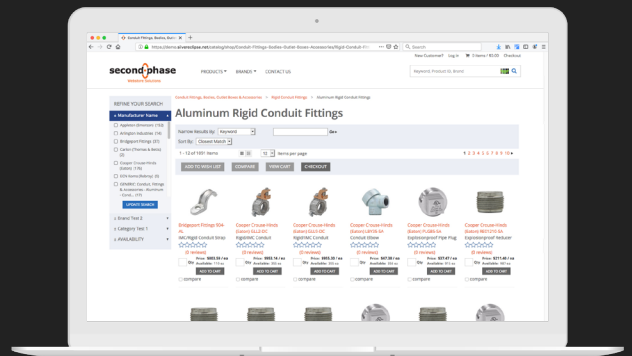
Conduit Fittings, Bodies, Outlet B... ×   +

https://demo.alvarecphase.net/catalog/shop/Conduit-Fittings-Bodies-Outlet-Boxes-Accessories/Rigid-Conduit-Fi...

Search

New Customer? Log In 0 items / $0.00 Checkout

secondphase

PRODUCTS ▾   BRANDS ▾   CONTACT US

Keyword, Product ID, Brand

Conduit Fittings, Bodies, Outlet Boxes & Accessories > Rigid Conduit Fittings > Aluminum Rigid Conduit Fittings

REFINE YOUR SEARCH

▾ Manufacturer Name

Appleton (Emerson) (153)
Arlington Industries (14)
Bridgeport Fittings (31)
Carlon (Thomas & Betts) (3)
Cooper Crouse-Hinds (Eaton) (118)
GDS Bema (Bettrip) (3)
GENERIC: Conduit, Fittings & Accessories - Aluminum Cond... (11)

UPDATE SEARCH

▸ Brand Text 2
▸ Category Text 1
▸ AVAILABILITY

Aluminum Rigid Conduit Fittings

Narrow Results By: Keyword   Go»
Sort By: Closest Match

1 - 12 of 1001 items   12   items per page   1 2 3 4 5 6 7 8 9 10 »

ADD TO WISH LIST   COMPARE   VIEW CART   CHECKOUT

Bridgeport Fittings 934-AL
AL Rigid Conduit Strap
(0 reviews)
Price: $605.59 / ea
Qty
ADD TO CART
compare

Cooper Crouse-Hinds (Eaton) EL2-DC...
Rigid/IMC Conduit
(0 reviews)
Price: $905.16 / ea
Qty
ADD TO CART
compare

Cooper Crouse-Hinds (Eaton) EL3-DC...
Rigid/IMC Conduit
(0 reviews)
Price: $955.30 / ea
Qty
ADD TO CART
compare

Cooper Crouse-Hinds (Eaton) LB11G-SA
Conduit Elbow
(0 reviews)
Price: $67.58 / ea
Qty
ADD TO CART
compare

Cooper Crouse-Hinds (Eaton) PLG8S-SA
Explosionproof Pipe Plug
(0 reviews)
Price: $27.41 / ea
Qty
ADD TO CART
compare

Cooper Crouse-Hinds (Eaton) RE1270-SA
Explosionproof Reducer
(0 reviews)
Price: $211.48 / ea
Qty
ADD TO CART
compare